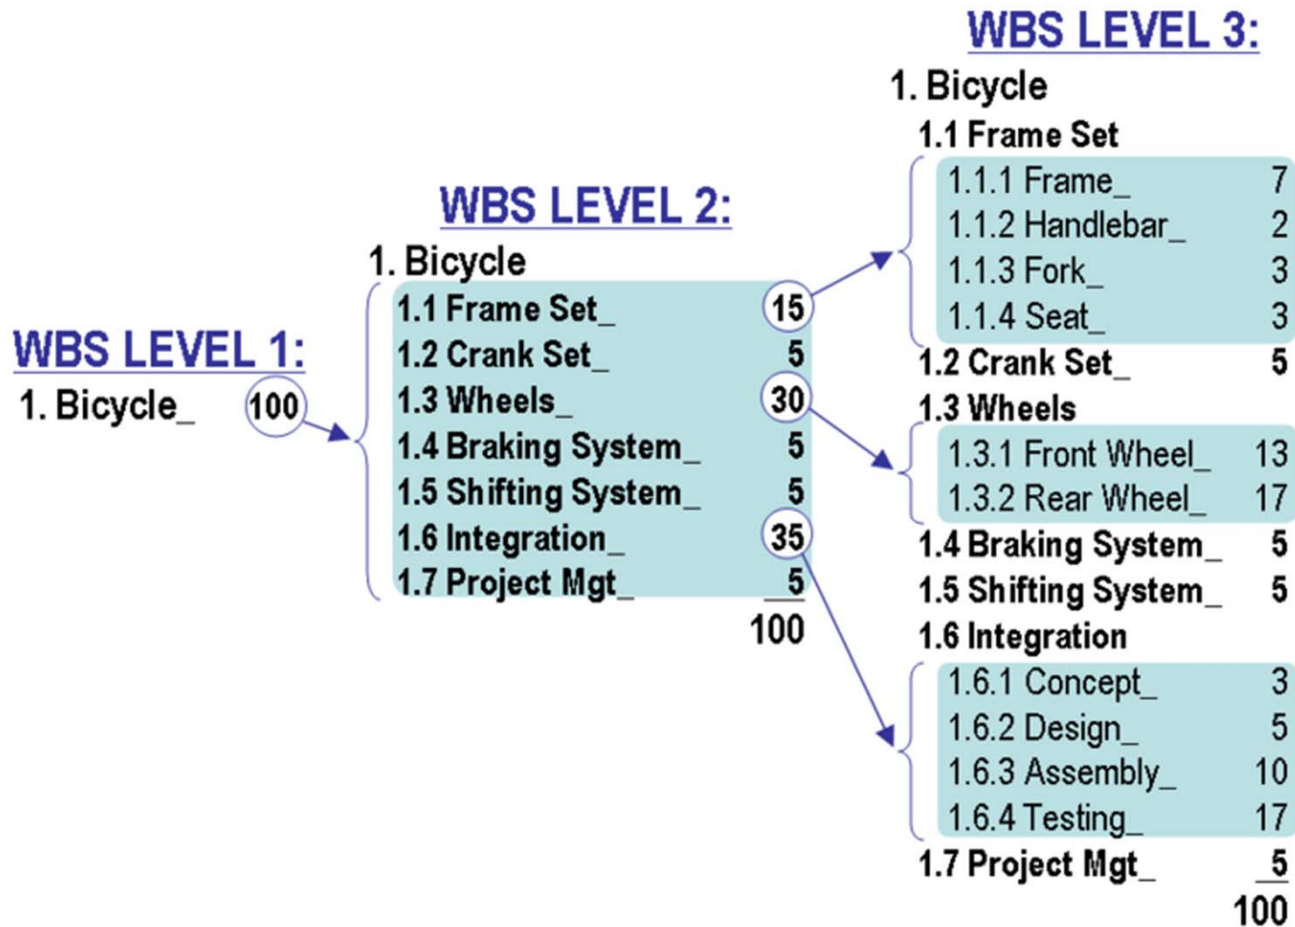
WBS LEVEL 1:
1. Bicycle_ 100

WBS LEVEL 2:
1. Bicycle
1.1 Frame Set_ 15
1.2 Crank Set_ 5
1.3 Wheels_ 30
1.4 Braking System_ 5
1.5 Shifting System_ 5
1.6 Integration_ 35
1.7 Project Mgt_ 5
100

WBS LEVEL 3:
1. Bicycle
1.1 Frame Set
1.1.1 Frame_ 7
1.1.2 Handlebar_ 2
1.1.3 Fork_ 3
1.1.4 Seat_ 3
1.2 Crank Set_ 5
1.3 Wheels
1.3.1 Front Wheel_ 13
1.3.2 Rear Wheel_ 17
1.4 Braking System_ 5
1.5 Shifting System_ 5
1.6 Integration
1.6.1 Concept_ 3
1.6.2 Design_ 5
1.6.3 Assembly_ 10
1.6.4 Testing_ 17
1.7 Project Mgt_ 5
100